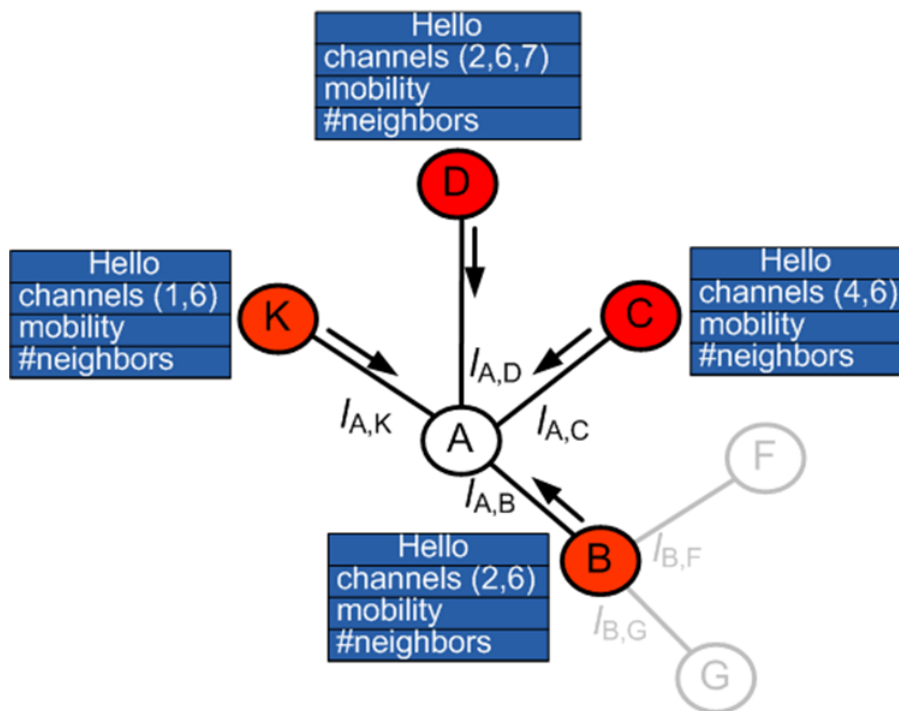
Hello
channels (2,6,7)
mobility
#neighbors

D

Hello
channels (1,6)
mobility
#neighbors

K

Hello
channels (4,6)
mobility
#neighbors

C

$l_{A,D}$

$l_{A,K}$

A

$l_{A,C}$

F

$l_{A,B}$

Hello
channels (2,6)
mobility
#neighbors

B

$l_{B,F}$

$l_{B,G}$

G